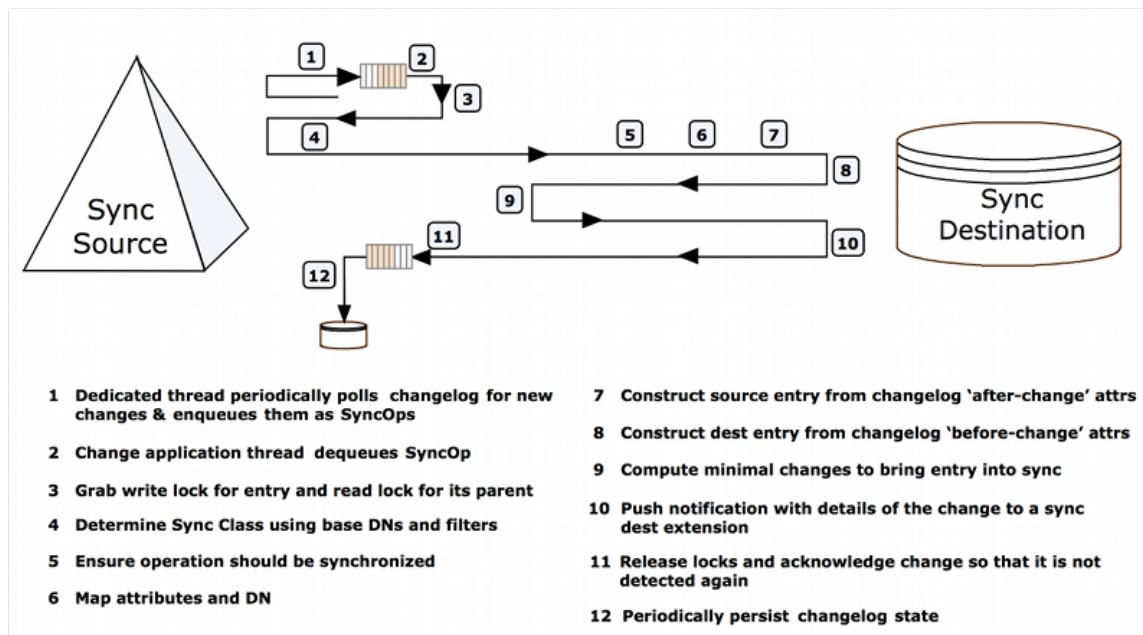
1

2

3

4

5

6

7

8

9

10

11

12

Sync Source

Sync Destination

1 Dedicated thread periodically polls changelog for new changes & enqueues them as SyncOps

2 Change application thread dequeues SyncOp

3 Grab write lock for entry and read lock for its parent

4 Determine Sync Class using base DNs and filters

5 Ensure operation should be synchronized

6 Map attributes and DN

7 Construct source entry from changelog 'after-change' attrs

8 Construct dest entry from changelog 'before-change' attrs

9 Compute minimal changes to bring entry into sync

10 Push notification with details of the change to a sync dest extension

11 Release locks and acknowledge change so that it is not detected again

12 Periodically persist changelog state